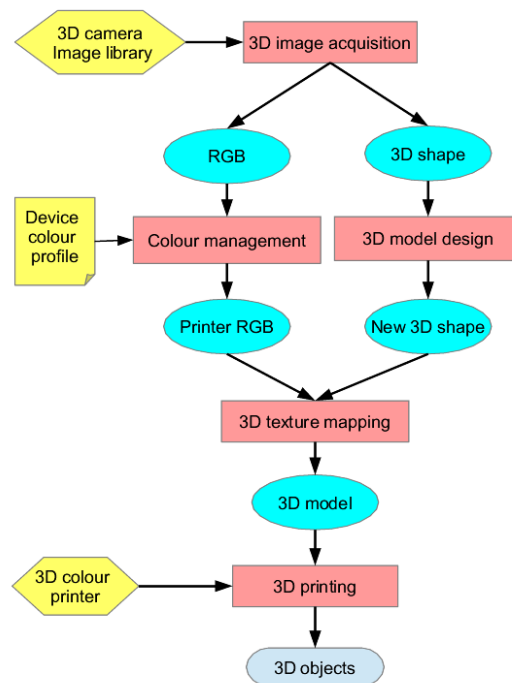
3D camera
Image library

3D image acquisition

RGB

3D shape

Device colour profile

Colour management

3D model design

Printer RGB

New 3D shape

3D texture mapping

3D model

3D colour printer

3D printing

3D objects